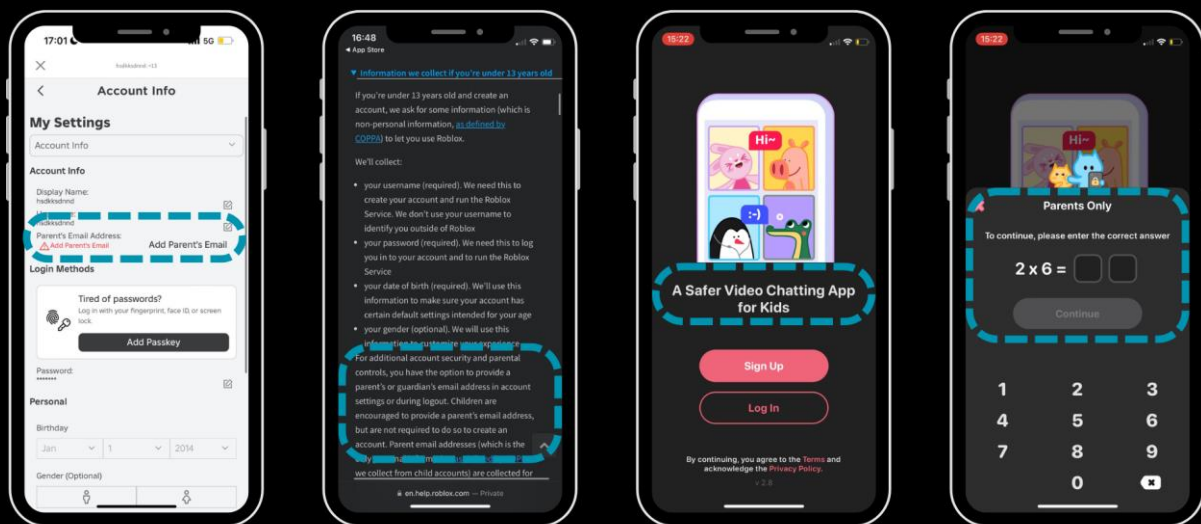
17:01 5G

hsdkksdnnd <13

Account Info

My Settings

Account Info

Account Info

Display Name:
hsdkksdnnd

hsdkksdnnd

Parent's Email Address:
Add Parent's Email

Add Parent's Email

Login Methods

Tired of passwords?
Log in with your fingerprint, face ID, or screen lock.

Add Passkey

Password:
•••••••

Personal

Birthday

Jan 1 2014

Gender (Optional)

16:48
◂ App Store

Information we collect if you're under 13 years old

If you're under 13 years old and create an account, we ask for some information (which is non-personal information, as defined by COPPA) to let you use Roblox.

We'll collect:

• your username (required). We need this to create your account and run the Roblox Service. We don't use your username to identify you outside of Roblox

• your password (required). We need this to log you in to your account and to run the Roblox Service

• your date of birth (required). We'll use this information to make sure your account has certain default settings intended for your age

• your gender (optional). We will use this information to customize your experience

For additional account security and parental controls, you have the option to provide a parent's or guardian's email address in account settings or during logout. Children are encouraged to provide a parent's email address, but are not required to do so to create an account. Parent email addresses (which is the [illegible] we collect from child accounts) are collected for

en.help.roblox.com — Private

15:22

Hi~

A Safer Video Chatting App for Kids

Sign Up

Log In

By continuing, you agree to the Terms and acknowledge the Privacy Policy.

v 2.8

15:22

Hi~

Parents Only

To continue, please enter the correct answer

2 x 6 =

Continue

1 2 3
4 5 6
7 8 9
0